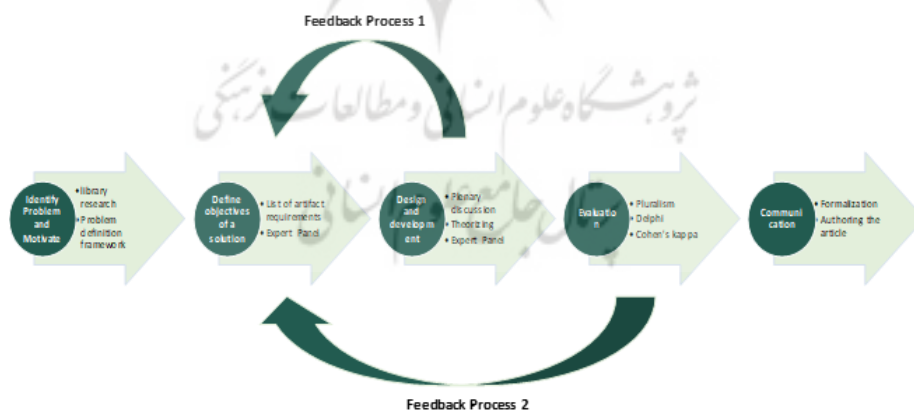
Feedback Process 1

پژوهشگاه علوم انسانی و مطالعات فرهنگی
پرتال جامع علوم انسانی

Identify Problem and Motivate
• library research
• Problem definition framework

Define objectives of a solution
• List of artifact requirements
• Expert Panel

Design and developm ent
• Plenary discussion
• Theorizing
• Expert Panel

Evaluatio n
• Pluralism
• Delphi
• Cohen's kappa

Communi cation
• Formalization
• Authoring the article

Feedback Process 2